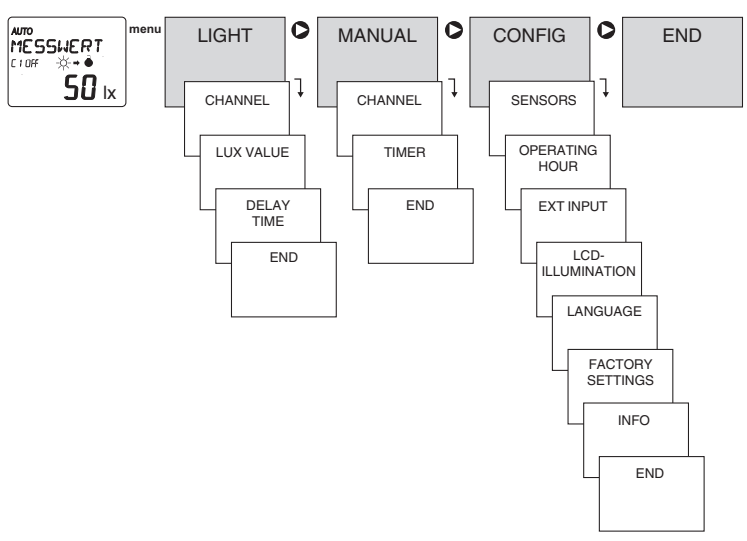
AUTO
MESSWERT
C 1 OFF
50 lx

menu

LIGHT

CHANNEL

LUX VALUE

DELAY TIME

END

MANUAL

CHANNEL

TIMER

END

CONFIG

SENSORS

OPERATING HOUR

EXT INPUT

LCD-ILLUMINATION

LANGUAGE

FACTORY SETTINGS

INFO

END

END